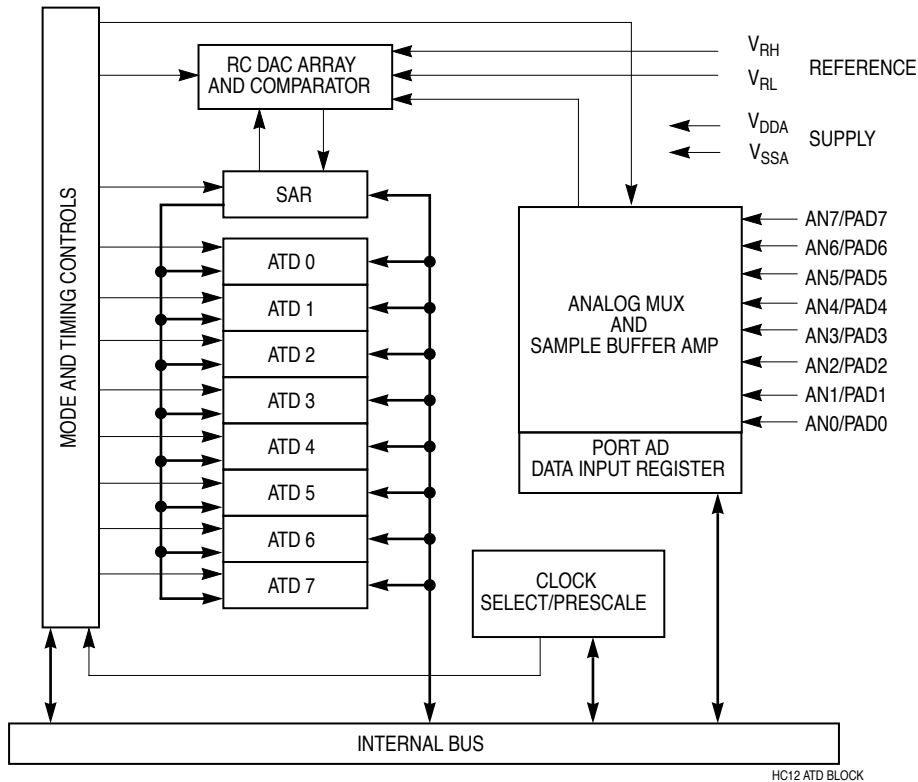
MODE AND TIMING CONTROLS

RC DAC ARRAY AND COMPARATOR

$V_{RH}$
$V_{RL}$
REFERENCE

$V_{DDA}$
$V_{SSA}$
SUPPLY

SAR

ATD 0
ATD 1
ATD 2
ATD 3
ATD 4
ATD 5
ATD 6
ATD 7

ANALOG MUX AND SAMPLE BUFFER AMP

PORT AD DATA INPUT REGISTER

AN7/PAD7
AN6/PAD6
AN5/PAD5
AN4/PAD4
AN3/PAD3
AN2/PAD2
AN1/PAD1
AN0/PAD0

CLOCK SELECT/PRESCALE

INTERNAL BUS

HC12 ATD BLOCK